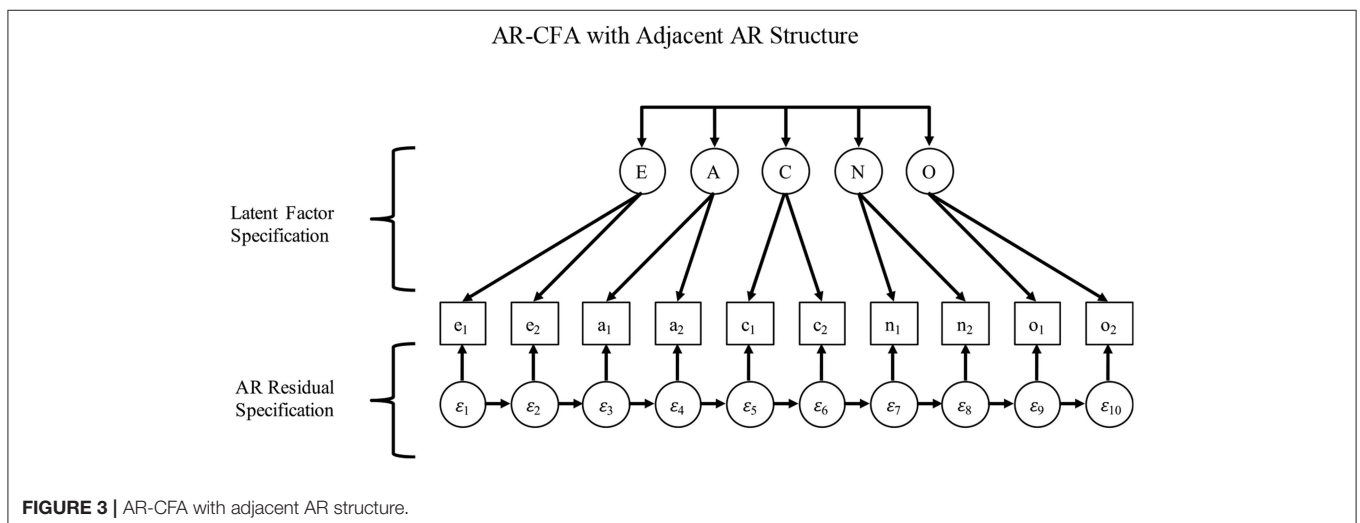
AR-CFA with Adjacent AR Structure

E A C N O

Latent Factor Specification

$e_1$ $e_2$ $a_1$ $a_2$ $c_1$ $c_2$ $n_1$ $n_2$ $o_1$ $o_2$

AR Residual Specification

$\varepsilon_1$ $\varepsilon_2$ $\varepsilon_3$ $\varepsilon_4$ $\varepsilon_5$ $\varepsilon_6$ $\varepsilon_7$ $\varepsilon_8$ $\varepsilon_9$ $\varepsilon_{10}$

FIGURE 3 | AR-CFA with adjacent AR structure.